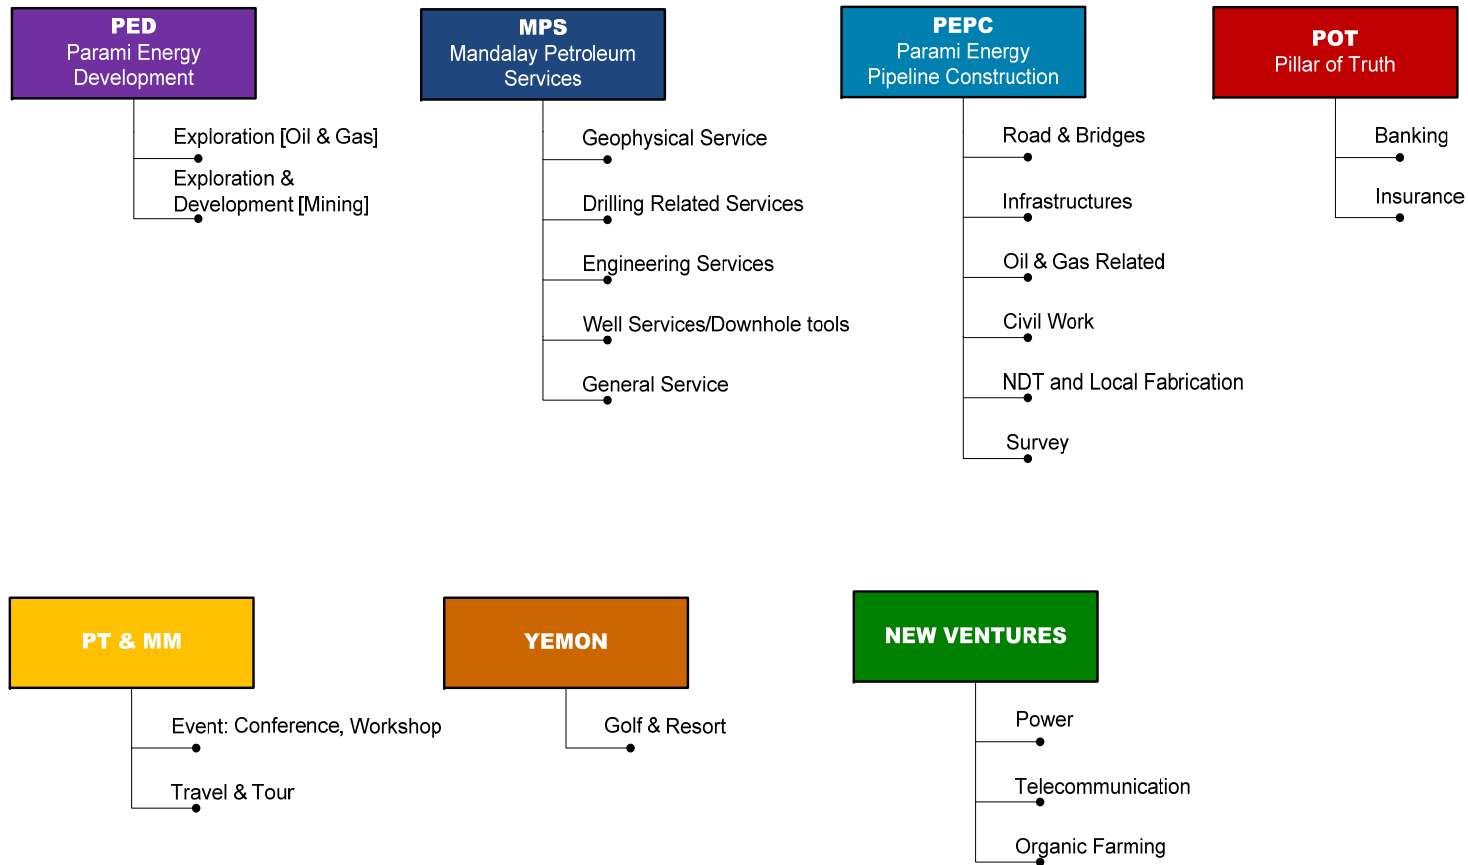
PED
Parami Energy Development

Exploration [Oil & Gas]

Exploration & Development [Mining]

MPS
Mandalay Petroleum Services

Geophysical Service

Drilling Related Services

Engineering Services

Well Services/Downhole tools

General Service

PEPC
Parami Energy Pipeline Construction

Road & Bridges

Infrastructures

Oil & Gas Related

Civil Work

NDT and Local Fabrication

Survey

POT
Pillar of Truth

Banking

Insurance

PT & MM

Event: Conference, Workshop

Travel & Tour

YEMON

Golf & Resort

NEW VENTURES

Power

Telecommunication

Organic Farming